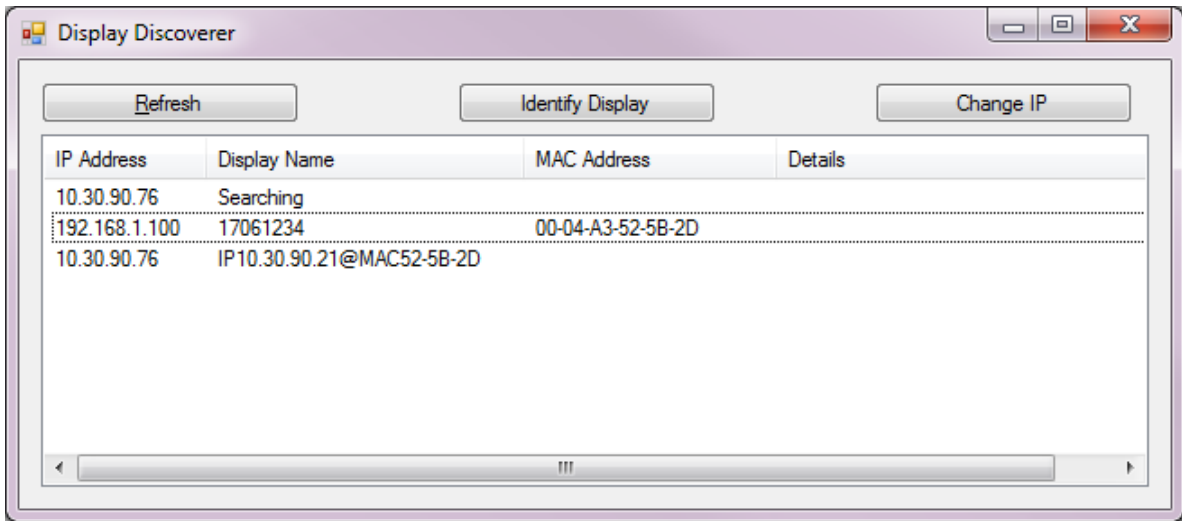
Display Discoverer

Refresh

Identify Display

Change IP

| IP Address | Display Name | MAC Address | Details |
|---|---|---|---|
| 10.30.90.76 | Searching | | |
| 192.168.1.100 | 17061234 | 00-04-A3-52-5B-2D | |
| 10.30.90.76 | IP10.30.90.21@MAC52-5B-2D | | |